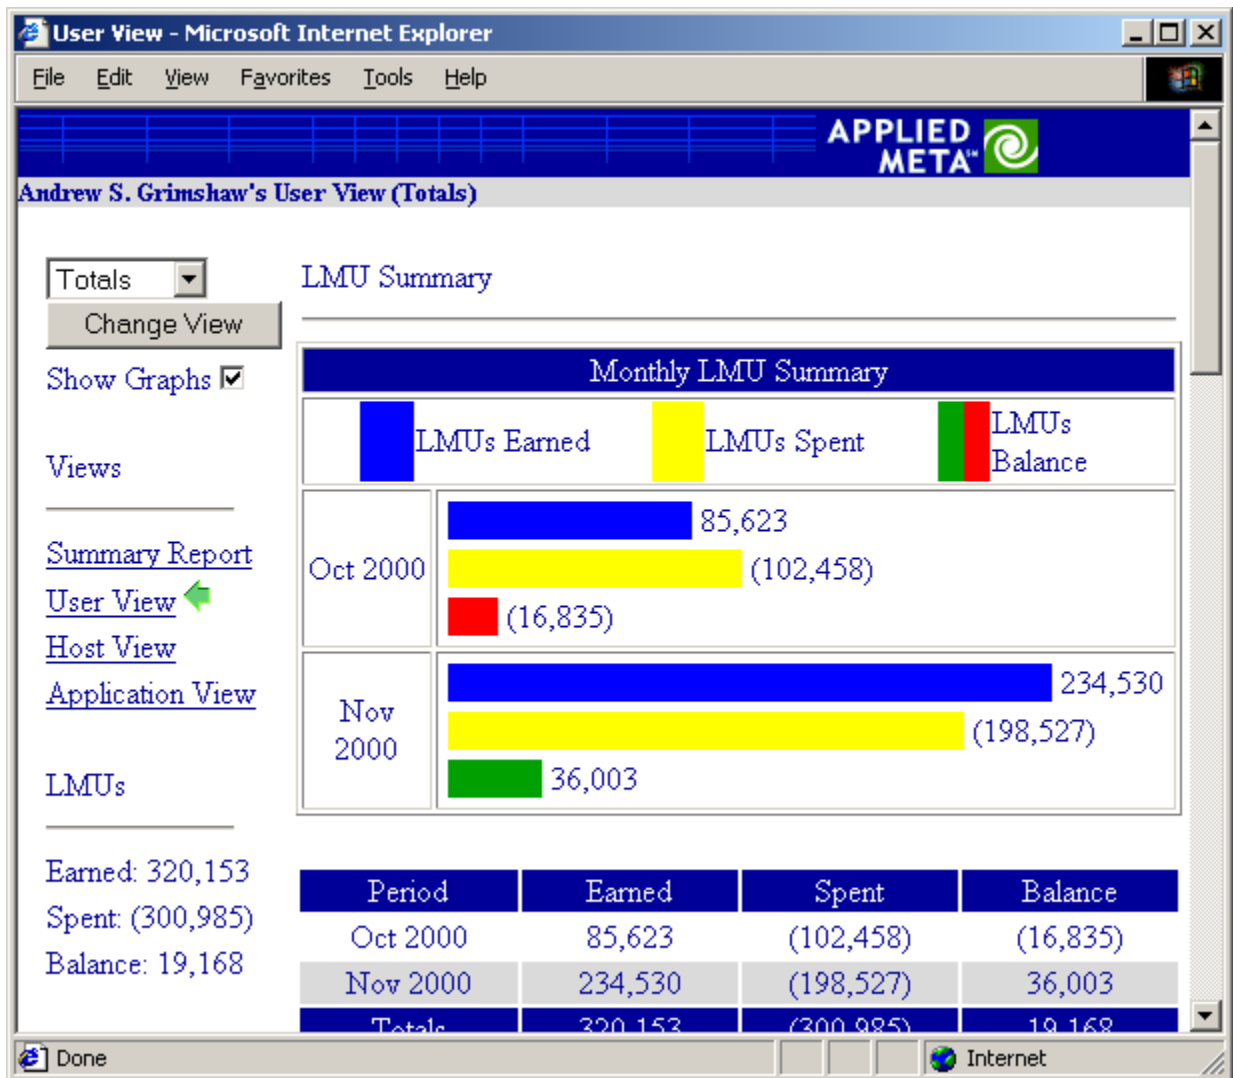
User View - Microsoft Internet Explorer

File Edit View Favorites Tools Help

APPLIED META℠

Andrew S. Grimshaw's User View (Totals)

Totals

Change View

Show Graphs

Views

Summary Report
User View
Host View
Application View

LMUs

Earned: 320,153
Spent: (300,985)
Balance: 19,168

LMU Summary

Monthly LMU Summary

LMUs Earned LMUs Spent LMUs Balance

Oct 2000 85,623 (102,458) (16,835)

Nov 2000 234,530 (198,527) 36,003

| Period | Earned | Spent | Balance |
|---|---|---|---|
| Oct 2000 | 85,623 | (102,458) | (16,835) |
| Nov 2000 | 234,530 | (198,527) | 36,003 |
| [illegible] | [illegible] | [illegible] | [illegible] |

Done Internet